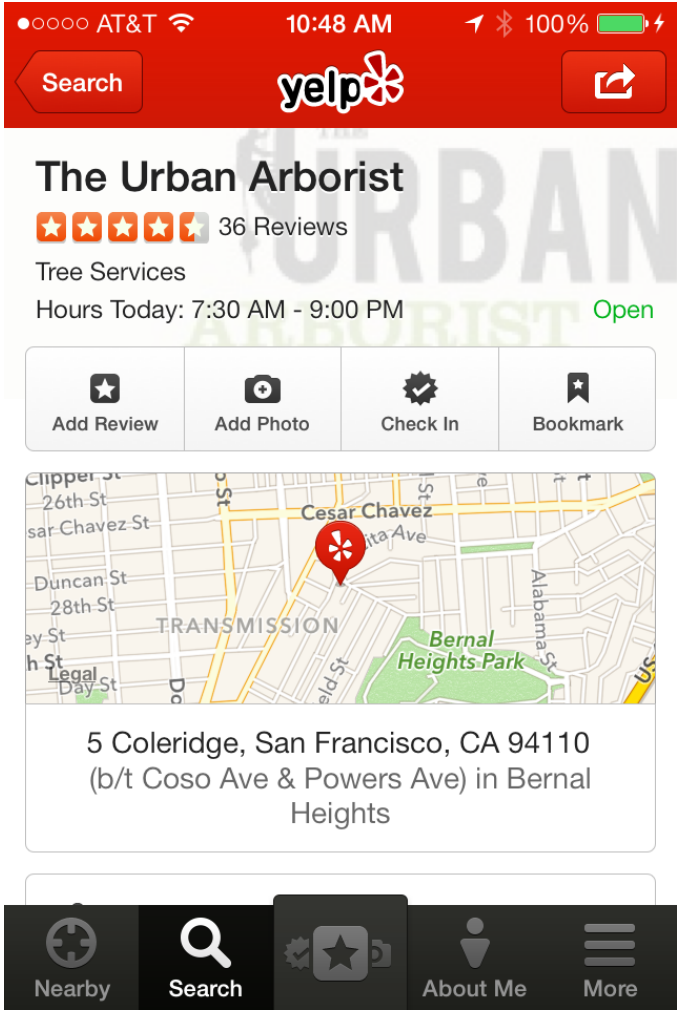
●○○○○ AT&T 10:48 AM 100%

Search yelp

The Urban Arborist
36 Reviews
Tree Services
Hours Today: 7:30 AM - 9:00 PM Open

Add Review | Add Photo | Check In | Bookmark

Clipper St
26th St
Cesar Chavez St
Cesar Chavez
Duncan St
28th St
TRANSMISSION
Bernal Heights Park
Alabama St
Legal
Day St

5 Coleridge, San Francisco, CA 94110
(b/t Coso Ave & Powers Ave) in Bernal Heights

Nearby | Search | About Me | More